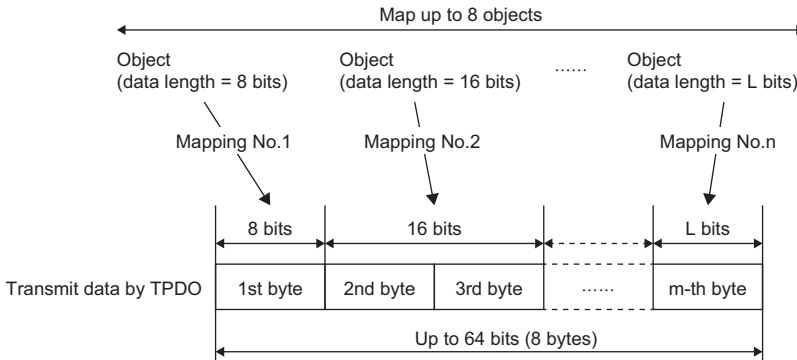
Map up to 8 objects

Object
(data length = 8 bits)

Object
(data length = 16 bits)

......

Object
(data length = L bits)

Mapping No.1

Mapping No.2

Mapping No.n

8 bits

16 bits

L bits

Transmit data by TPDO

1st byte

2nd byte

3rd byte

......

m-th byte

Up to 64 bits (8 bytes)